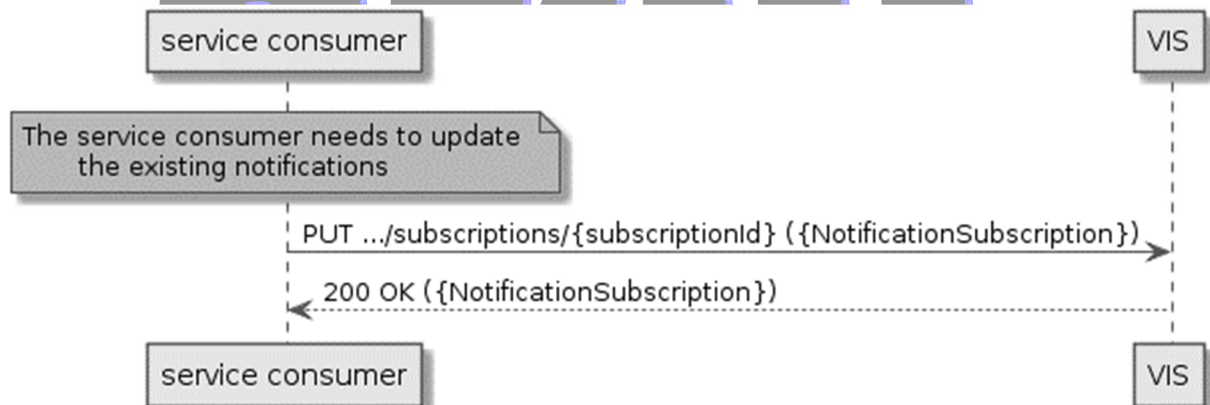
service consumer

VIS

The service consumer needs to update the existing notifications

PUT .../subscriptions/{subscriptionId} ({NotificationSubscription})

200 OK ({NotificationSubscription})

service consumer

VIS